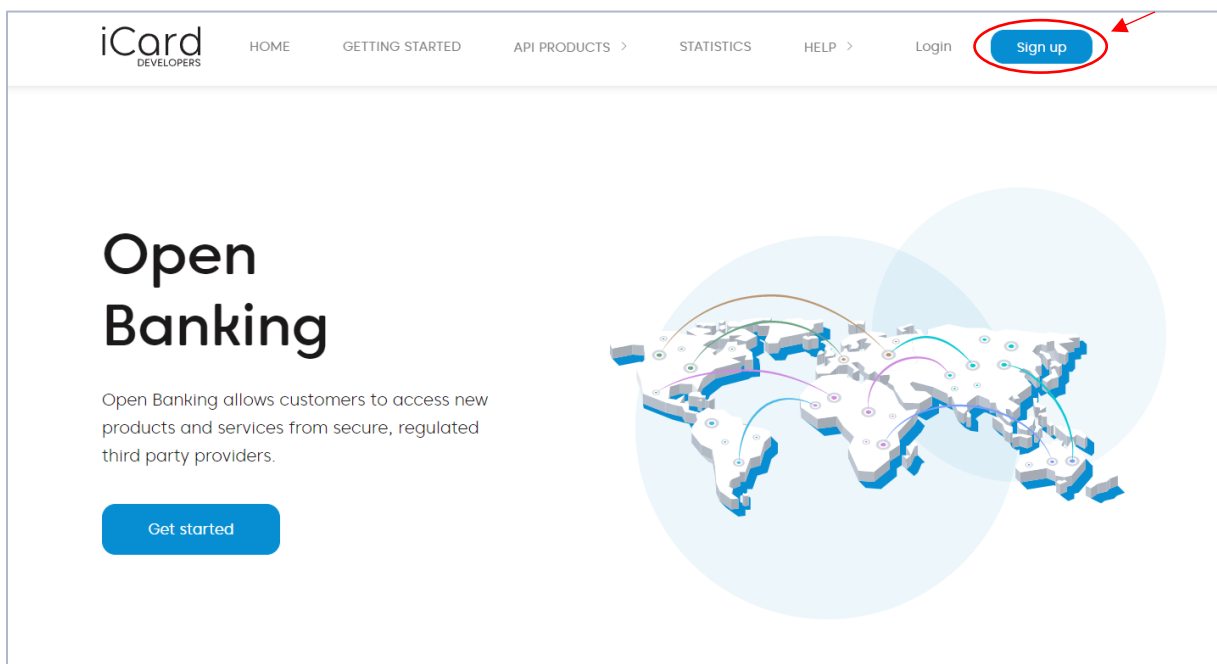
iCard DEVELOPERS

HOME GETTING STARTED API PRODUCTS > STATISTICS HELP > Login Sign up

Open Banking

Open Banking allows customers to access new products and services from secure, regulated third party providers.

Get started